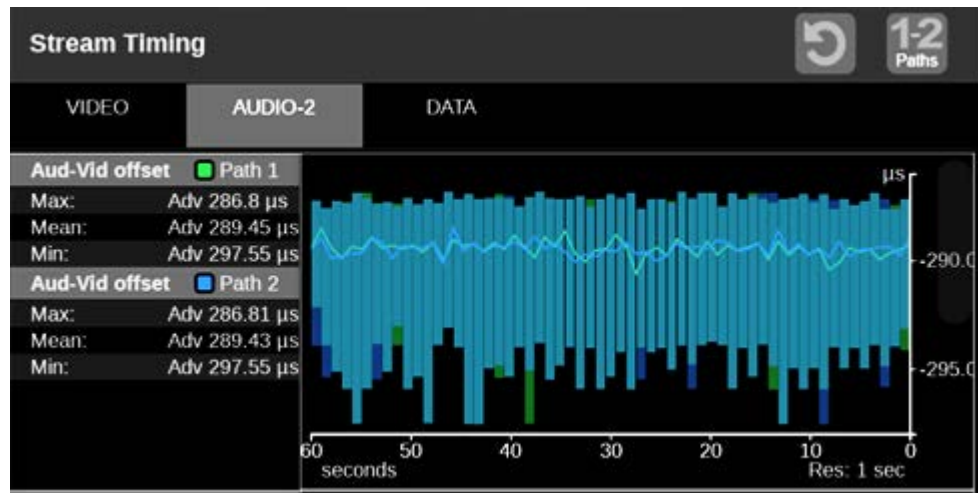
Stream Timing

1-2 Paths

VIDEO AUDIO-2 DATA

Aud-Vid offset Path 1
Max: Adv 286.8 µs
Mean: Adv 289.45 µs
Min: Adv 297.55 µs
Aud-Vid offset Path 2
Max: Adv 286.81 µs
Mean: Adv 289.43 µs
Min: Adv 297.55 µs

µs
-290.0
-295.0

60 50 40 30 20 10 0
seconds
Res: 1 sec